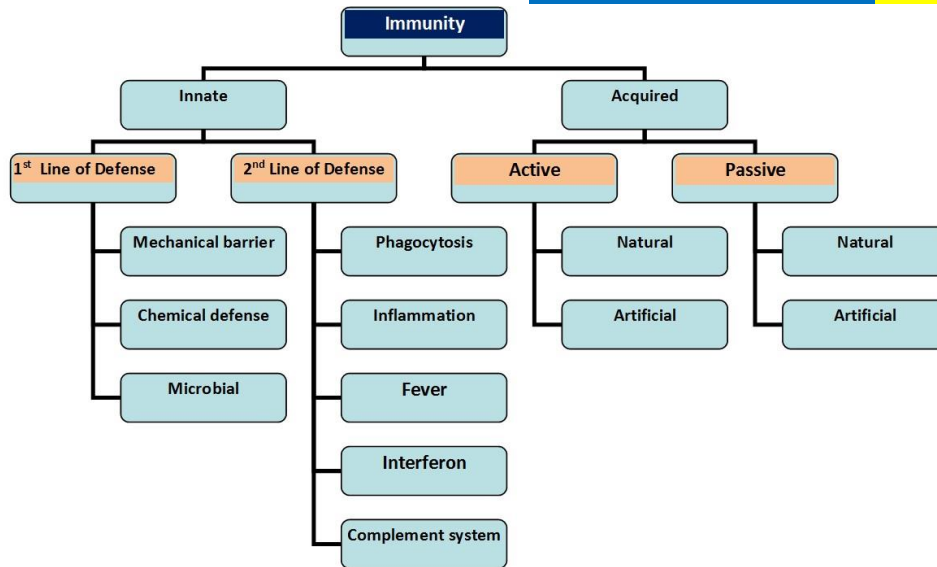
Immunity

Innate

Acquired

1$^{st}$ Line of Defense

2$^{nd}$ Line of Defense

Active

Passive

Mechanical barrier

Chemical defense

Microbial

Phagocytosis

Inflammation

Fever

Interferon

Complement system

Natural

Artificial

Natural

Artificial